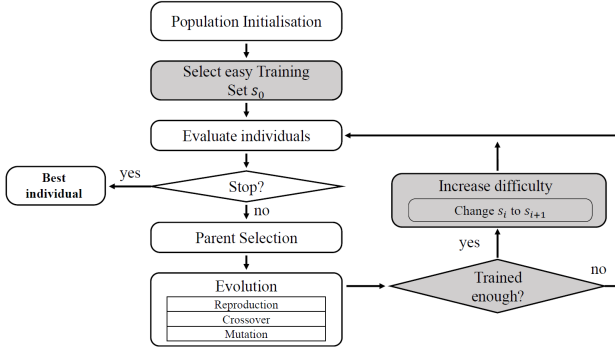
Population Initialisation

Select easy Training Set $s_0$

Evaluate individuals

Best individual

yes

Stop?

no

Parent Selection

Evolution

Reproduction

Crossover

Mutation

Increase difficulty

Change $s_i$ to $s_{i+1}$

yes

Trained enough?

no